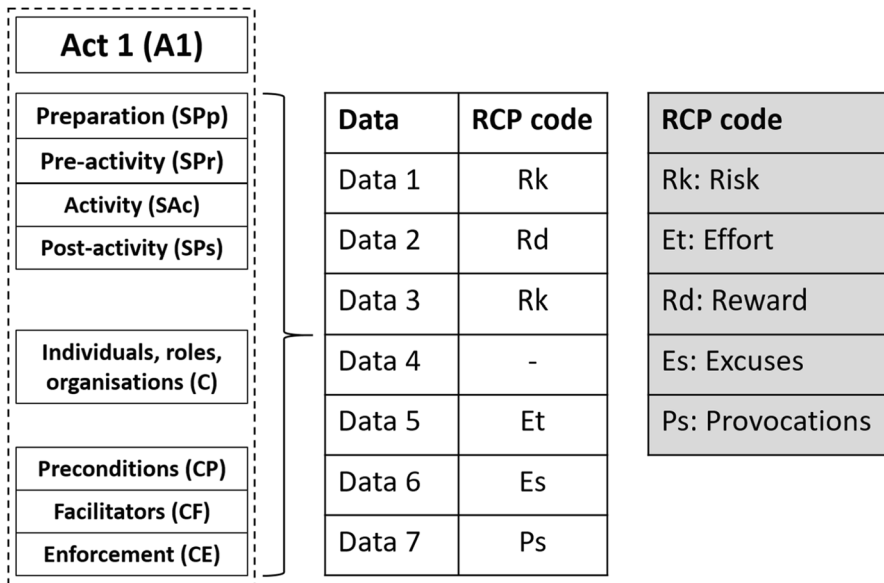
Act 1 (A1)

Preparation (SPp)
Pre-activity (SPr)
Activity (SAc)
Post-activity (SPs)

Individuals, roles, organisations (C)

Preconditions (CP)
Facilitators (CF)
Enforcement (CE)

| Data | RCP code |
|---|---|
| Data 1 | Rk |
| Data 2 | Rd |
| Data 3 | Rk |
| Data 4 | - |
| Data 5 | Et |
| Data 6 | Es |
| Data 7 | Ps |

| RCP code |
|---|
| Rk: Risk |
| Et: Effort |
| Rd: Reward |
| Es: Excuses |
| Ps: Provocations |